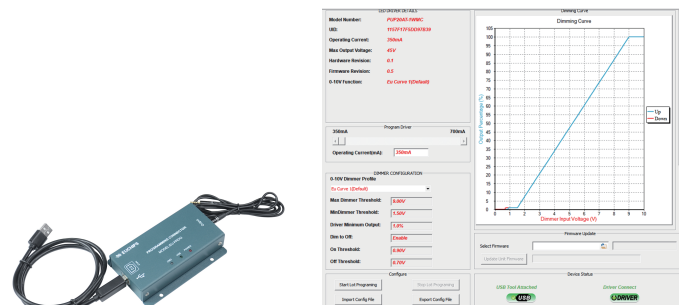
LED DRIVER DETAILS

Model Number: PUP350D.PWMIC
UID: 1157F17F5D3DB7B39
Operating Current: 350mA
Max Output Voltage: 45V
Hardware Revision: 0.1
Firmware Revision: 0.5
0-10V Function: Ex Curve 1(Default)

Program Driver

350mA 700mA

Operating Current(mA): 350mA

DIMMER CONFIGURATION

0-10V Dimmer Profile
Ex Curve 1 (Default)

Max Dimmer Threshold: 9.00V
MinDimmer Threshold: 1.50V
Driver Minimum Output: 1.0%
Dim to Off: Enable
On Threshold: 0.90V
Off Threshold: 0.70V

Configure

Start Lot Programing
Stop Lot Programing
Import Config File
Import Config File

Dimming Curve

Dimming Curve

Output Percentage (%)

100 95 90 85 80 75 70 65 60 55 50 45 40 35 30 25 20 15 10 5 0

0 1 2 3 4 5 6 7 8 9 10

Dimmer Input Voltage (V)

Up
Down

Firmware Update

Select Firmware

Update Unit Firmware

Device Status

USB Tool Attached
Driver Connect
USB
DRIVER

ERP
PROGRAMMING CONNECTOR